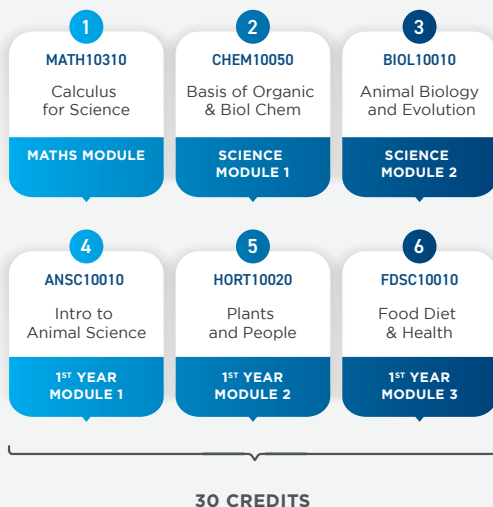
1
MATH10310
Calculus for Science
MATHS MODULE

2
CHEM10050
Basis of Organic & Biol Chem
SCIENCE MODULE 1

3
BIOL10010
Animal Biology and Evolution
SCIENCE MODULE 2

4
ANSC10010
Intro to Animal Science
1$^{ST}$ YEAR MODULE 1

5
HORT10020
Plants and People
1$^{ST}$ YEAR MODULE 2

6
FDSC10010
Food Diet & Health
1$^{ST}$ YEAR MODULE 3

30 CREDITS